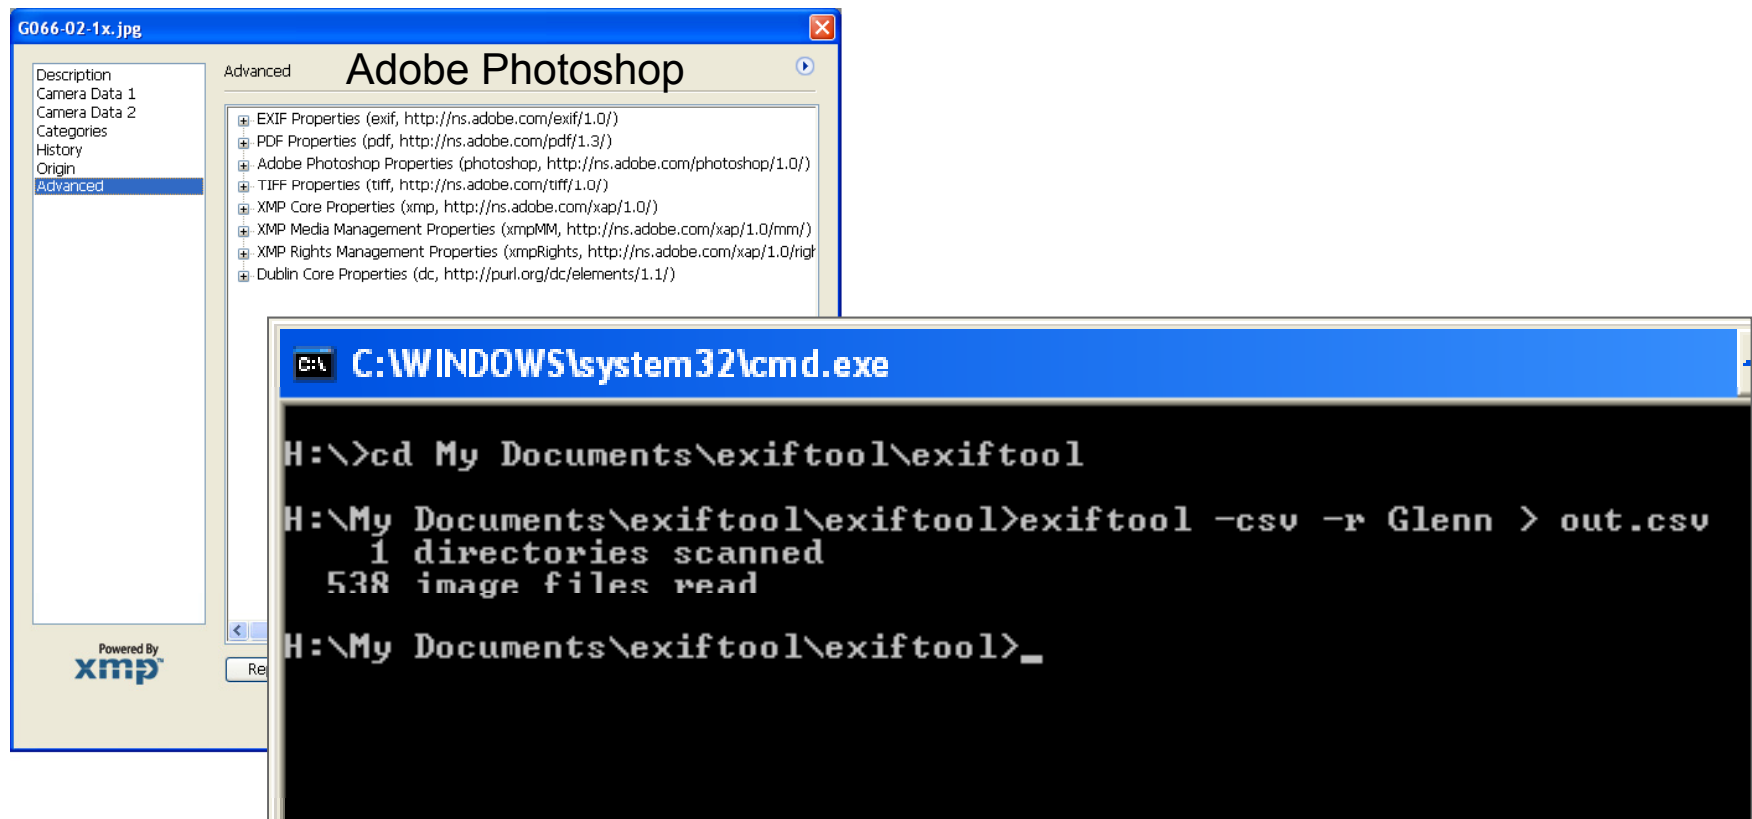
G066-02-1x.jpg

Description
Camera Data 1
Camera Data 2
Categories
History
Origin
Advanced

Advanced Adobe Photoshop

EXIF Properties (exif, http://ns.adobe.com/exif/1.0/)
PDF Properties (pdf, http://ns.adobe.com/pdf/1.3/)
Adobe Photoshop Properties (photoshop, http://ns.adobe.com/photoshop/1.0/)
TIFF Properties (tiff, http://ns.adobe.com/tiff/1.0/)
XMP Core Properties (xmp, http://ns.adobe.com/xap/1.0/)
XMP Media Management Properties (xmpMM, http://ns.adobe.com/xap/1.0/mm/)
XMP Rights Management Properties (xmpRights, http://ns.adobe.com/xap/1.0/rigl
Dublin Core Properties (dc, http://purl.org/dc/elements/1.1/)

Powered By xmp

Re

C:\WINDOWS\system32\cmd.exe

H:\>cd My Documents\exiftool\exiftool

H:\My Documents\exiftool\exiftool>exiftool -csv -r Glenn > out.csv
    1 directories scanned
  538 image files read

H:\My Documents\exiftool\exiftool>_